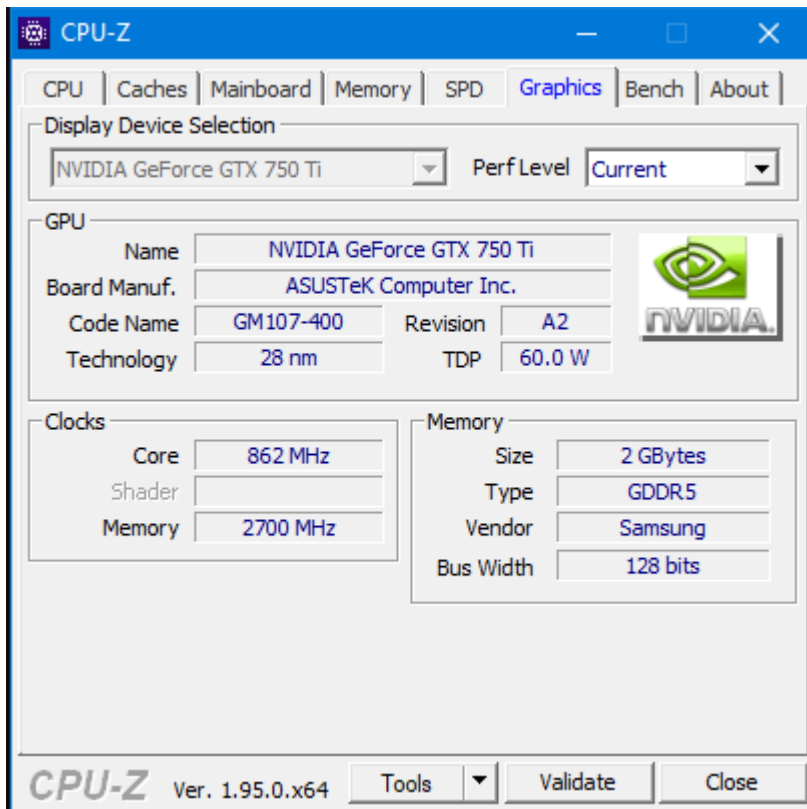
CPU-Z

CPU | Caches | Mainboard | Memory | SPD | Graphics | Bench | About

Display Device Selection
NVIDIA GeForce GTX 750 Ti
Perf Level Current

GPU
Name NVIDIA GeForce GTX 750 Ti
Board Manuf. ASUSTeK Computer Inc.
Code Name GM107-400 Revision A2
Technology 28 nm TDP 60.0 W

NVIDIA

Clocks
Core 862 MHz
Shader
Memory 2700 MHz

Memory
Size 2 GBytes
Type GDDR5
Vendor Samsung
Bus Width 128 bits

CPU-Z Ver. 1.95.0.x64 Tools Validate Close